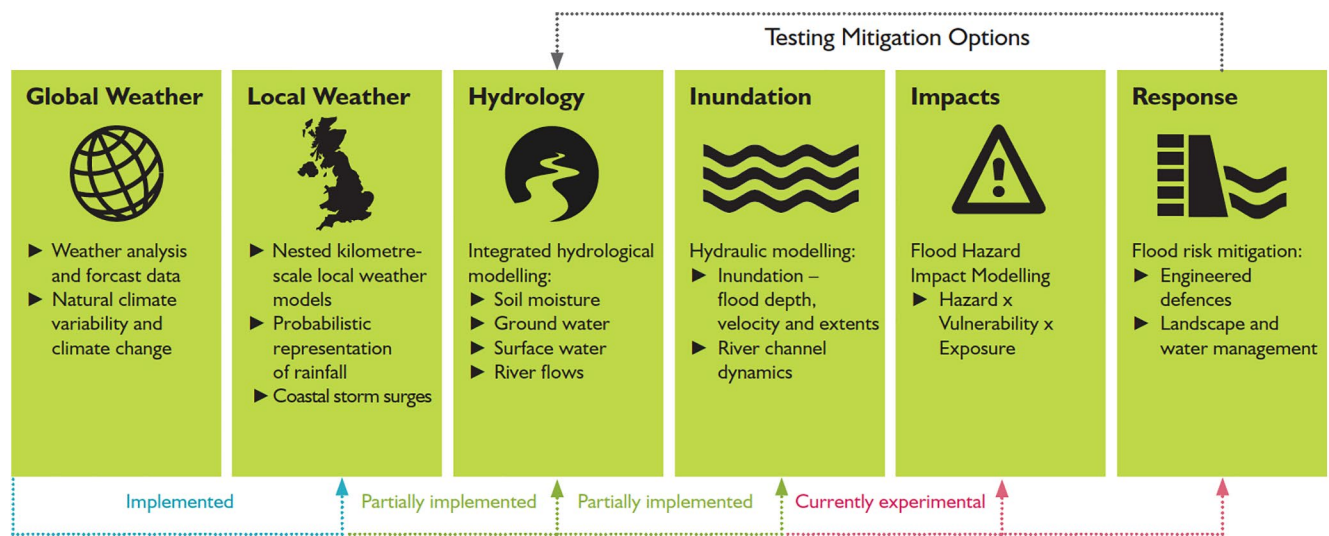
Testing Mitigation Options

Global Weather

► Weather analysis and forcast data
► Natural climate variability and climate change

Local Weather

► Nested kilometre-scale local weather models
► Probabilistic representation of rainfall
► Coastal storm surges

Hydrology

Integrated hydrological modelling:
► Soil moisture
► Ground water
► Surface water
► River flows

Inundation

Hydraulic modelling:
► Inundation – flood depth, velocity and extents
► River channel dynamics

Impacts

Flood Hazard Impact Modelling
► Hazard x Vulnerability x Exposure

Response

Flood risk mitigation:
► Engineered defences
► Landscape and water management

Implemented

Partially implemented

Partially implemented

Currently experimental